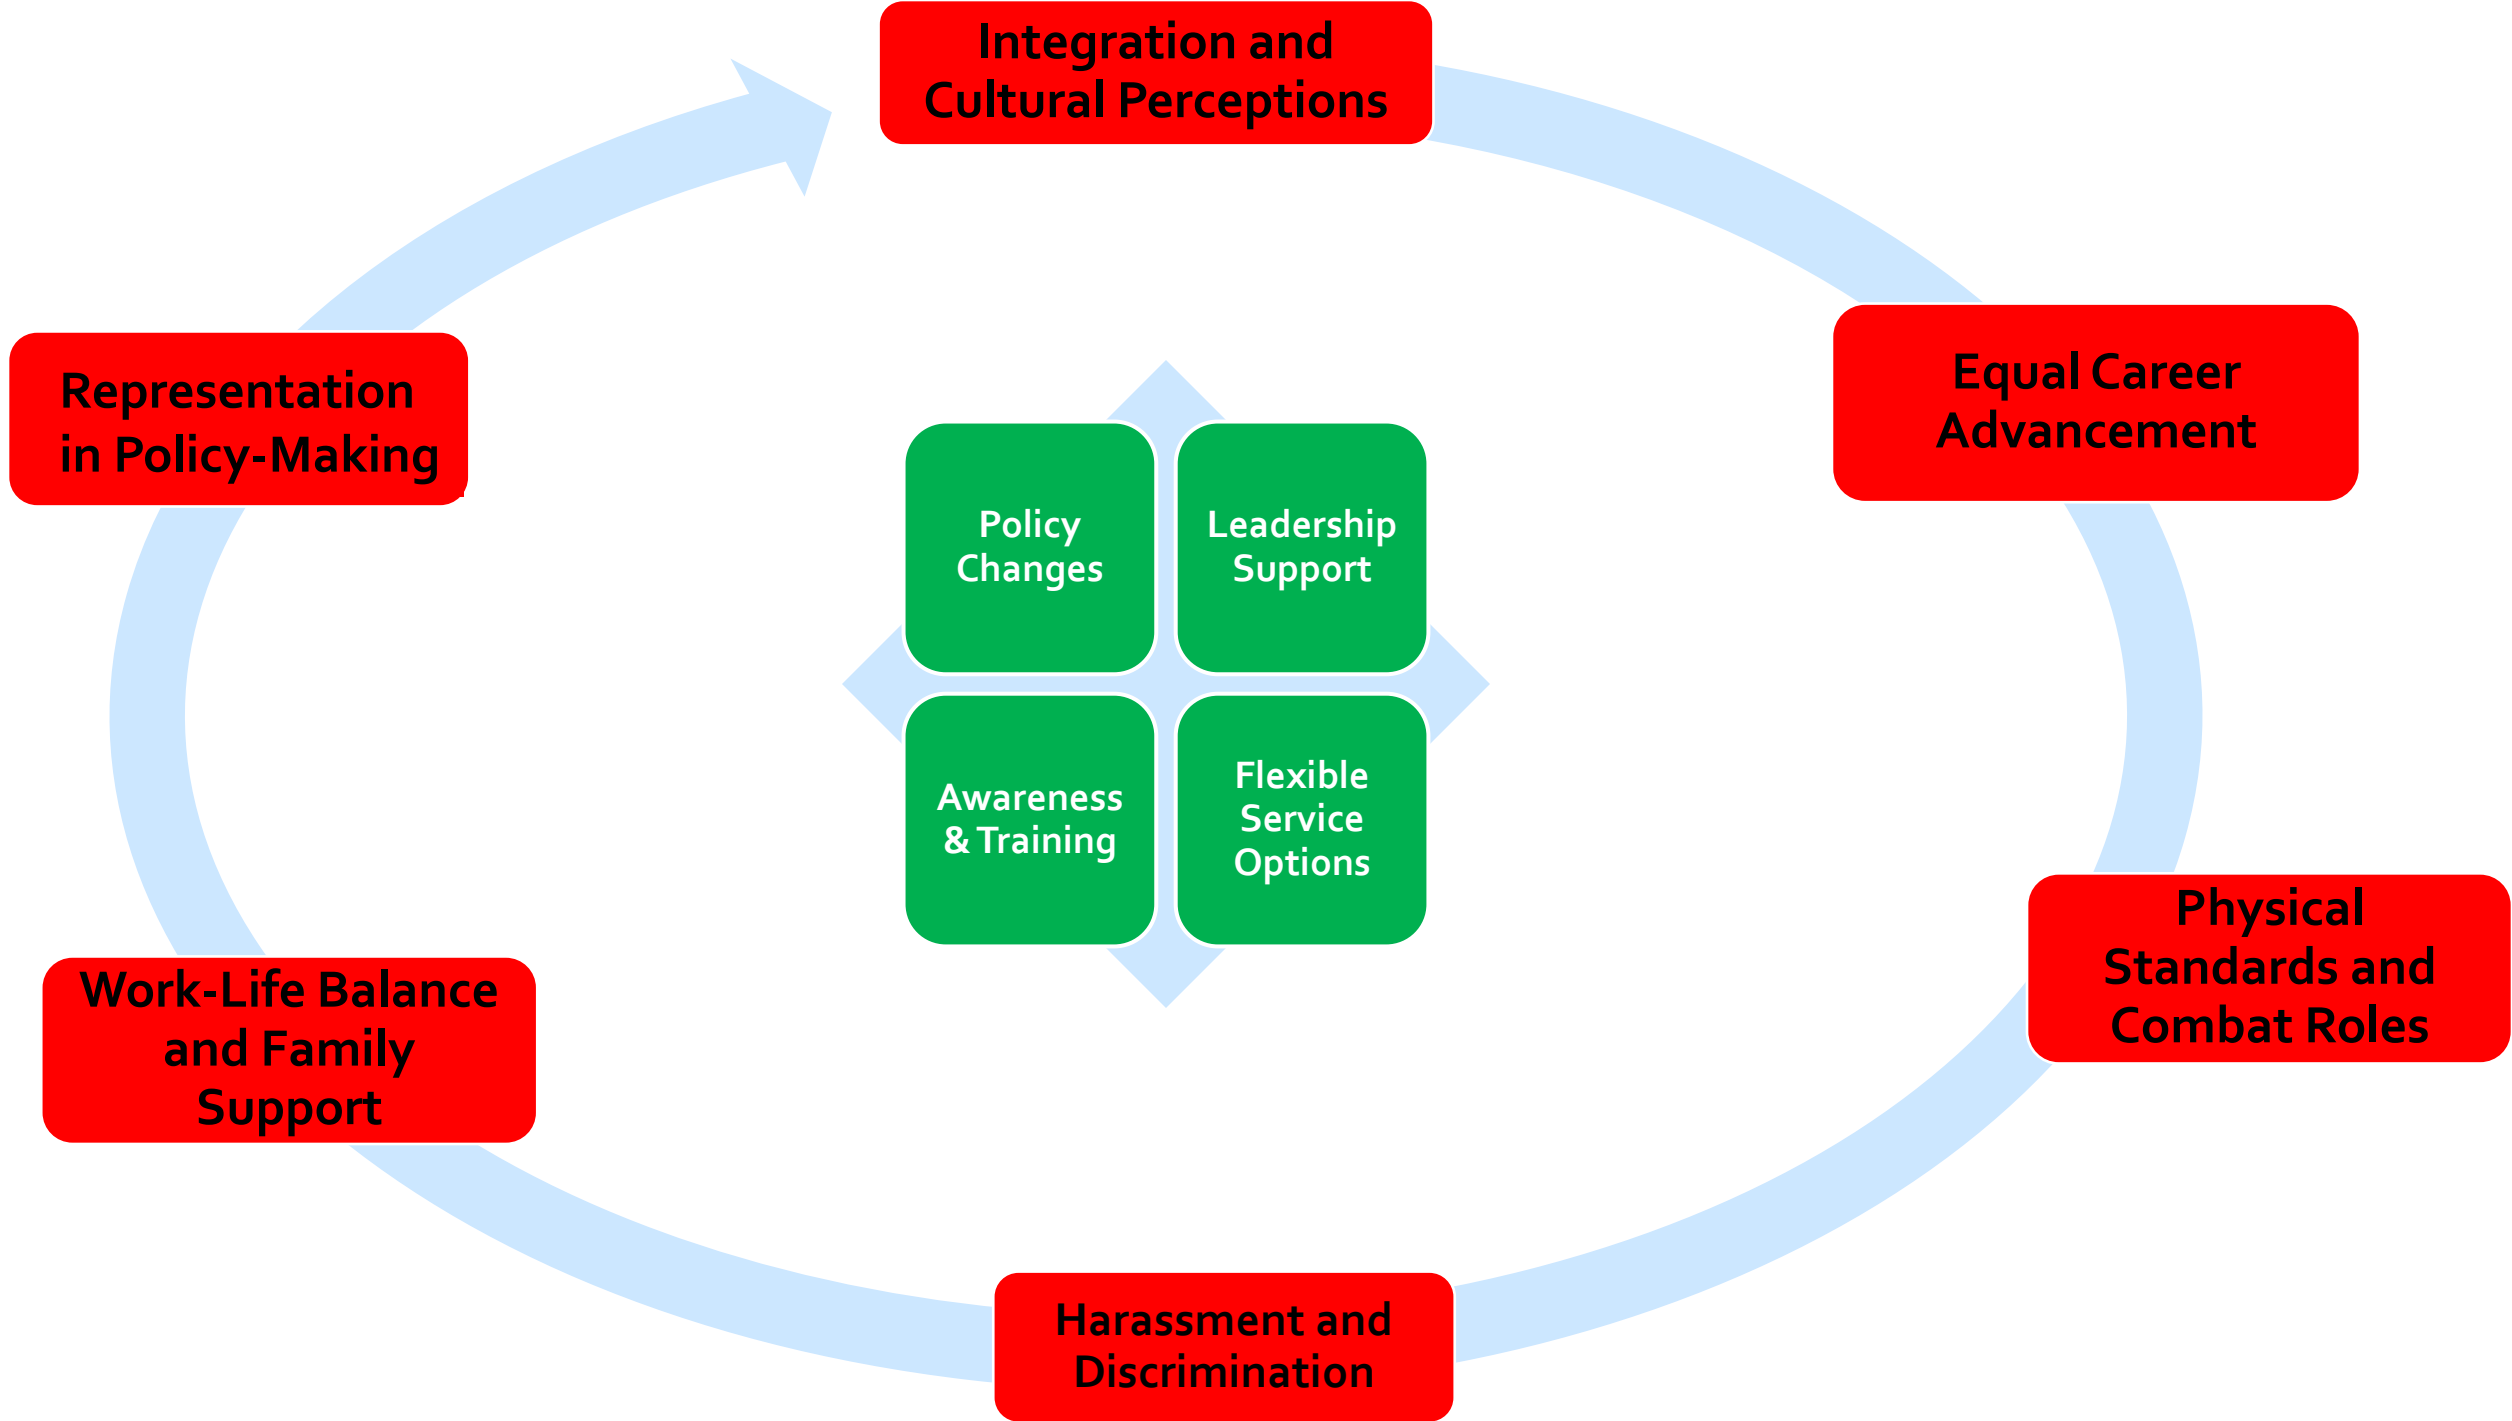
Integration and Cultural Perceptions

Equal Career Advancement

Physical Standards and Combat Roles

Harassment and Discrimination

Work-Life Balance and Family Support

Representation in Policy-Making

Policy Changes

Leadership Support

Awareness & Training

Flexible Service Options